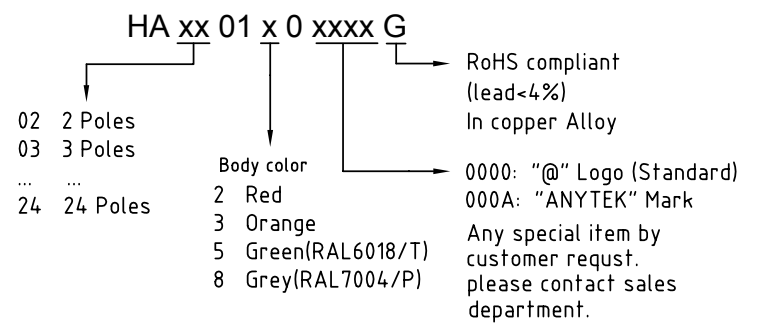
HA xx 01 x 0 xxxx G

02 2 Poles
03 3 Poles
... ...
24 24 Poles

Body color
2 Red
3 Orange
5 Green(RAL6018/T)
8 Grey(RAL7004/P)

RoHS compliant
(lead<4%)
In copper Alloy

0000: "@" Logo (Standard)
000A: "ANYTEK" Mark
Any special item by customer requst. please contact sales department.